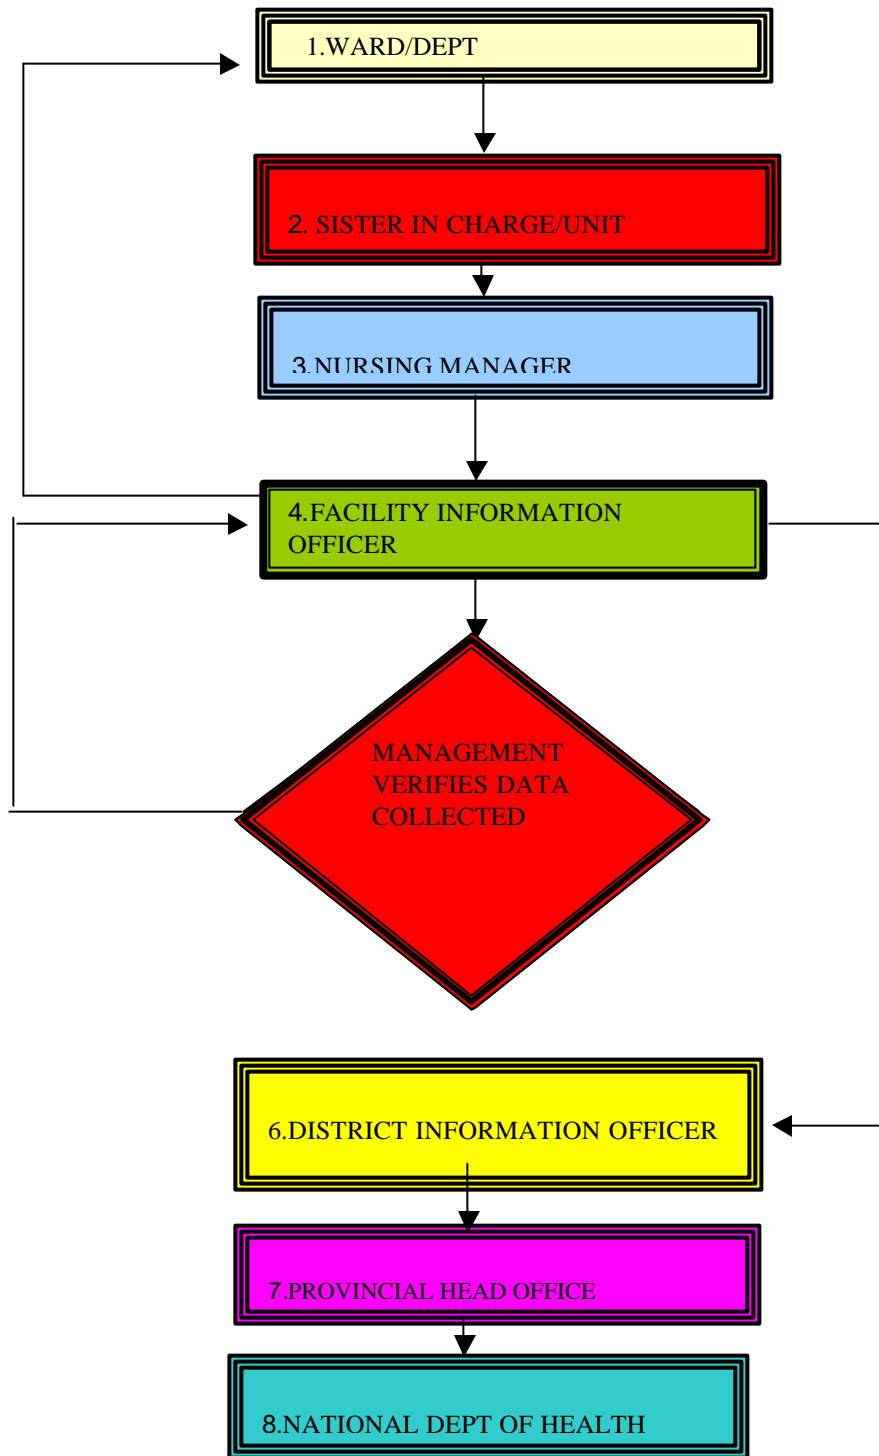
1.WARD/DEPT

2. SISTER IN CHARGE/UNIT

3.NURSING MANAGER

4.FACILITY INFORMATION OFFICER

MANAGEMENT VERIFIES DATA COLLECTED

6.DISTRICT INFORMATION OFFICER

7.PROVINCIAL HEAD OFFICE

8.NATIONAL DEPT OF HEALTH